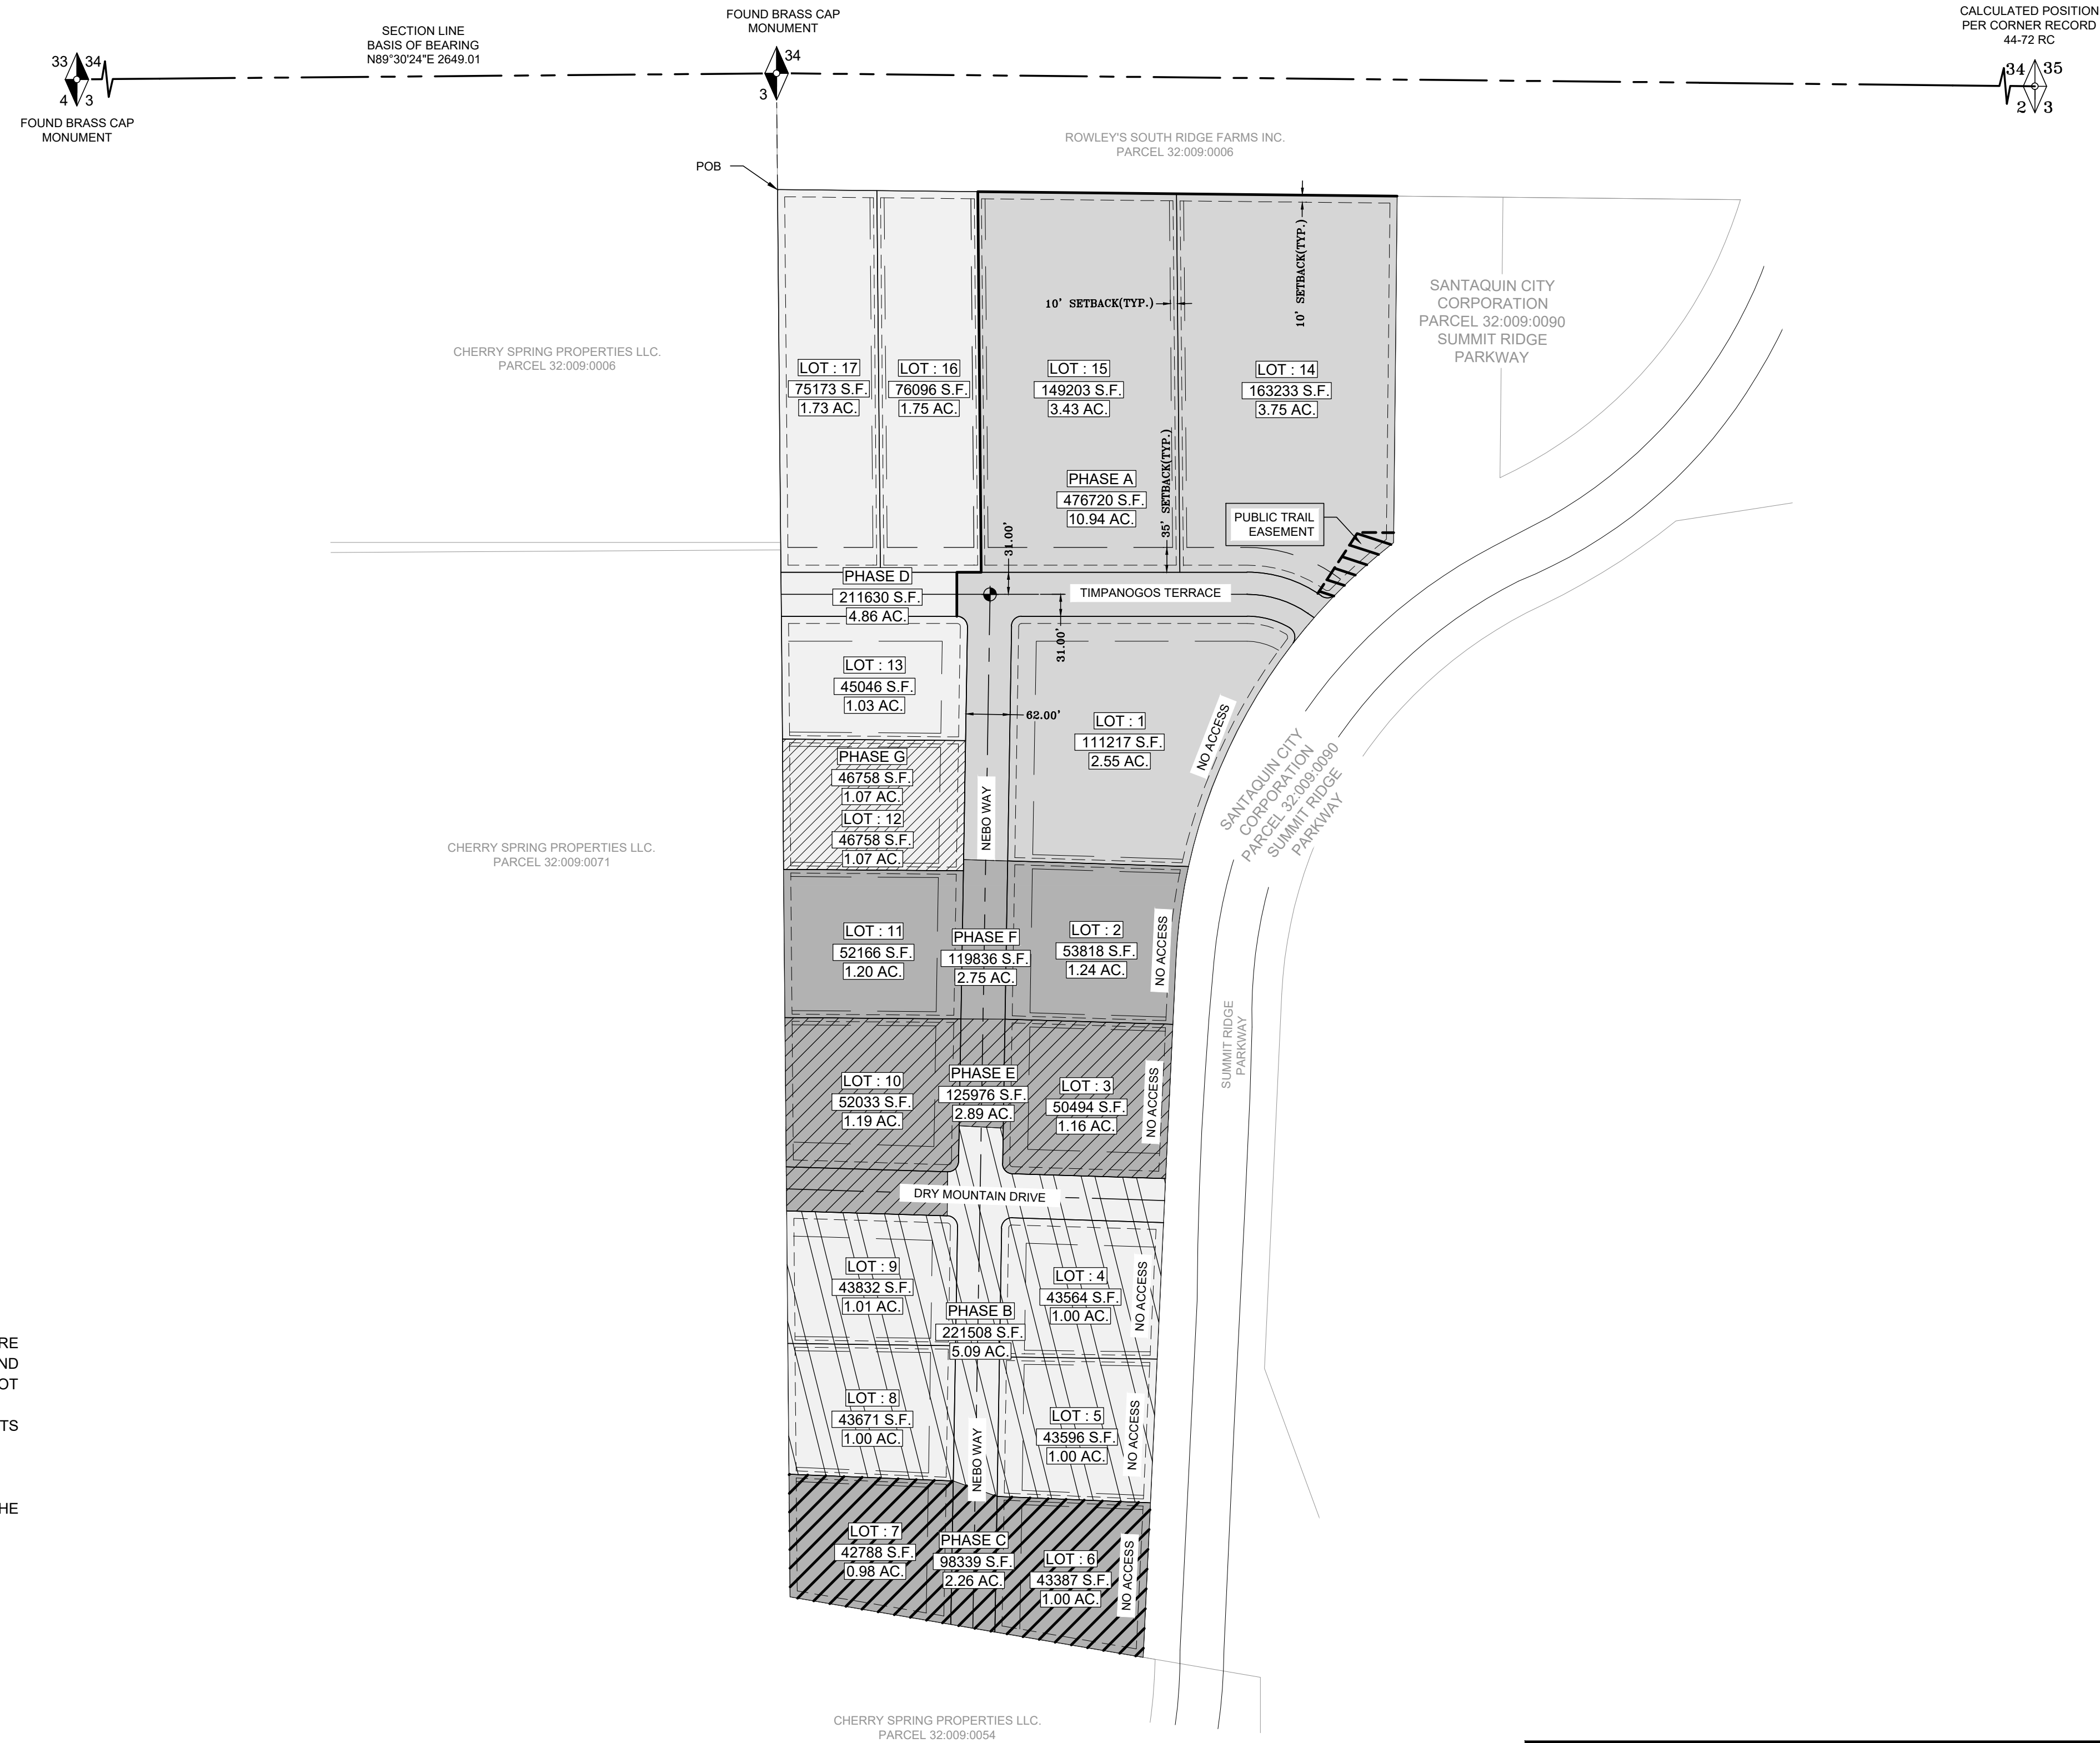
33 34
4 3
FOUND BRASS CAP MONUMENT

SECTION LINE
BASIS OF BEARING
N89°30'24"E 2649.01

FOUND BRASS CAP MONUMENT
34
3

CALCULATED POSITION
PER CORNER RECORD
44-72 RC
34 35
2 3

ROWLEY'S SOUTH RIDGE FARMS INC.
PARCEL 32:009:0006

POB

CHERRY SPRING PROPERTIES LLC.
PARCEL 32:009:0006

SANTAQUIN CITY CORPORATION
PARCEL 32:009:0090
SUMMIT RIDGE PARKWAY

10' SETBACK(TYP.)
10' SETBACK(TYP.)
35' SETBACK(TYP.)

LOT : 17
75173 S.F.
1.73 AC.

LOT : 16
76096 S.F.
1.75 AC.

LOT : 15
149203 S.F.
3.43 AC.

LOT : 14
163233 S.F.
3.75 AC.

PHASE A
476720 S.F.
10.94 AC.

PUBLIC TRAIL EASEMENT

31.00'

PHASE D
211630 S.F.
4.86 AC.

TIMPANOGOS TERRACE

31.00'

LOT : 13
45046 S.F.
1.03 AC.

62.00'

LOT : 1
111217 S.F.
2.55 AC.

NO ACCESS

PHASE G
46758 S.F.
1.07 AC.
LOT : 12
46758 S.F.
1.07 AC.

NEBO WAY

SANTAQUIN CITY CORPORATION
PARCEL 32:009:0090
SUMMIT RIDGE PARKWAY

CHERRY SPRING PROPERTIES LLC.
PARCEL 32:009:0071

LOT : 11
52166 S.F.
1.20 AC.

PHASE F
119836 S.F.
2.75 AC.

LOT : 2
53818 S.F.
1.24 AC.

NO ACCESS

SUMMIT RIDGE PARKWAY

LOT : 10
52033 S.F.
1.19 AC.

PHASE E
125976 S.F.
2.89 AC.

LOT : 3
50494 S.F.
1.16 AC.

NO ACCESS

DRY MOUNTAIN DRIVE

LOT : 9
43832 S.F.
1.01 AC.

LOT : 4
43564 S.F.
1.00 AC.

NO ACCESS

PHASE B
221508 S.F.
5.09 AC.

RE
ND
OT

TS

HE

LOT : 8
43671 S.F.
1.00 AC.

NEBO WAY

LOT : 5
43596 S.F.
1.00 AC.

NO ACCESS

LOT : 7
42788 S.F.
0.98 AC.

PHASE C
98339 S.F.
2.26 AC.

LOT : 6
43387 S.F.
1.00 AC.

NO ACCESS

CHERRY SPRING PROPERTIES LLC.
PARCEL 32:009:0054